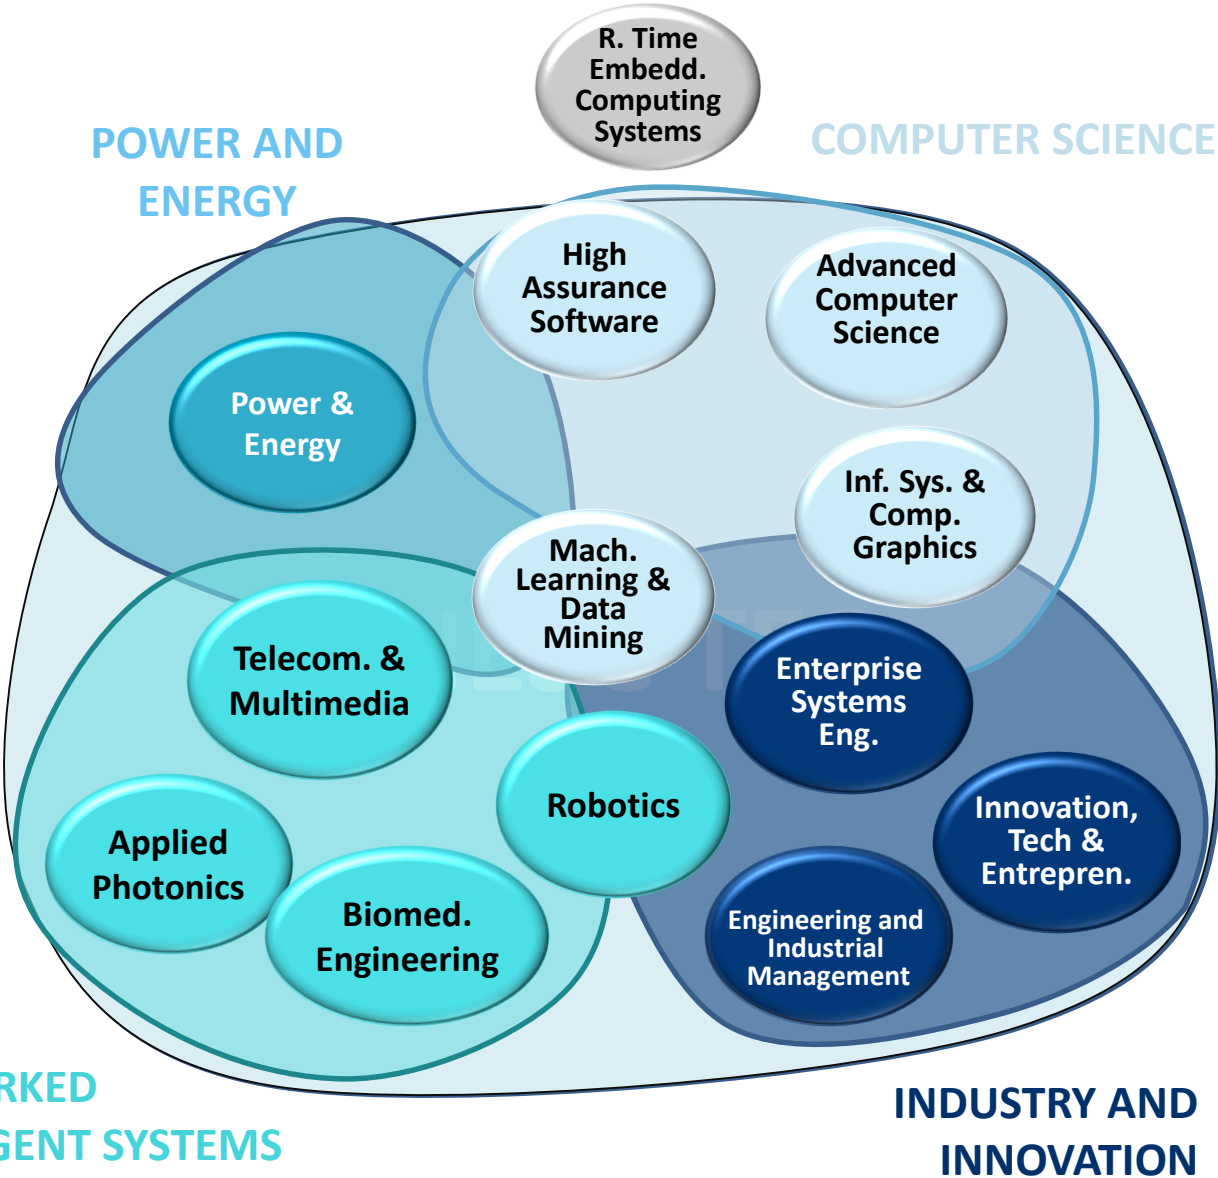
R. Time Embedd. Computing Systems

POWER AND ENERGY

COMPUTER SCIENCE

High Assurance Software

Advanced Computer Science

Power & Energy

Inf. Sys. & Comp. Graphics

Mach. Learning & Data Mining

Telecom. & Multimedia

Enterprise Systems Eng.

Robotics

Innovation, Tech & Entrepren.

Applied Photonics

Biomed. Engineering

Engineering and Industrial Management

RKED
GENT SYSTEMS

INDUSTRY AND INNOVATION